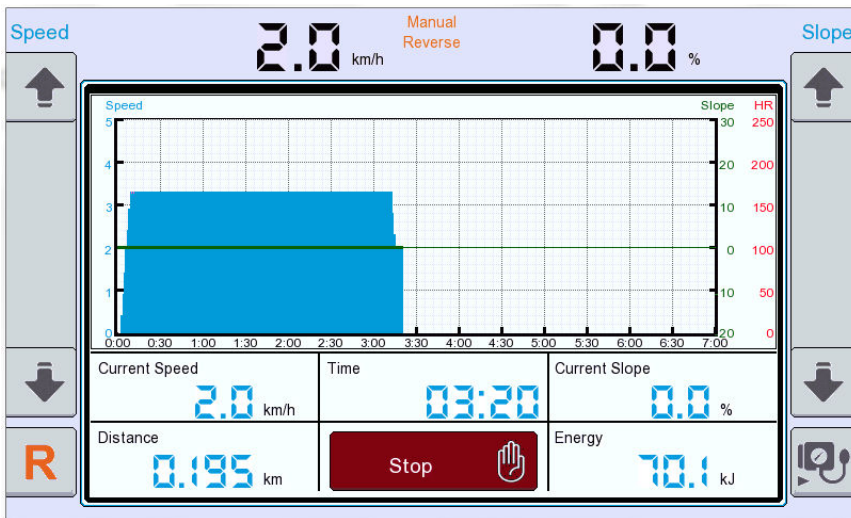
Speed

2.0 km/h

Manual
Reverse

0.0 %

Slope

Speed

Slope HR

5
4
3
2
1
0

30 250
20 200
10 150
0 100
10 50
20 0

0:00 0:30 1:00 1:30 2:00 2:30 3:00 3:30 4:00 4:30 5:00 5:30 6:00 6:30 7:00

Current Speed
2.0 km/h

Time
03:20

Current Slope
0.0 %

R

Distance
0.195 km

Stop

Energy
70.1 kJ